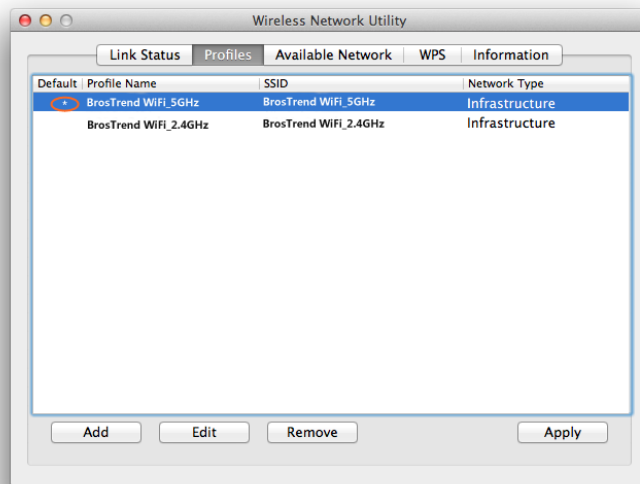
Wireless Network Utility

Link Status | Profiles | Available Network | WPS | Information

| Default | Profile Name | SSID | Network Type |
|---|---|---|---|
| * | BrosTrend WiFi_5GHz | BrosTrend WiFi_5GHz | Infrastructure |
| | BrosTrend WiFi_2.4GHz | BrosTrend WiFi_2.4GHz | Infrastructure |

Add | Edit | Remove | Apply